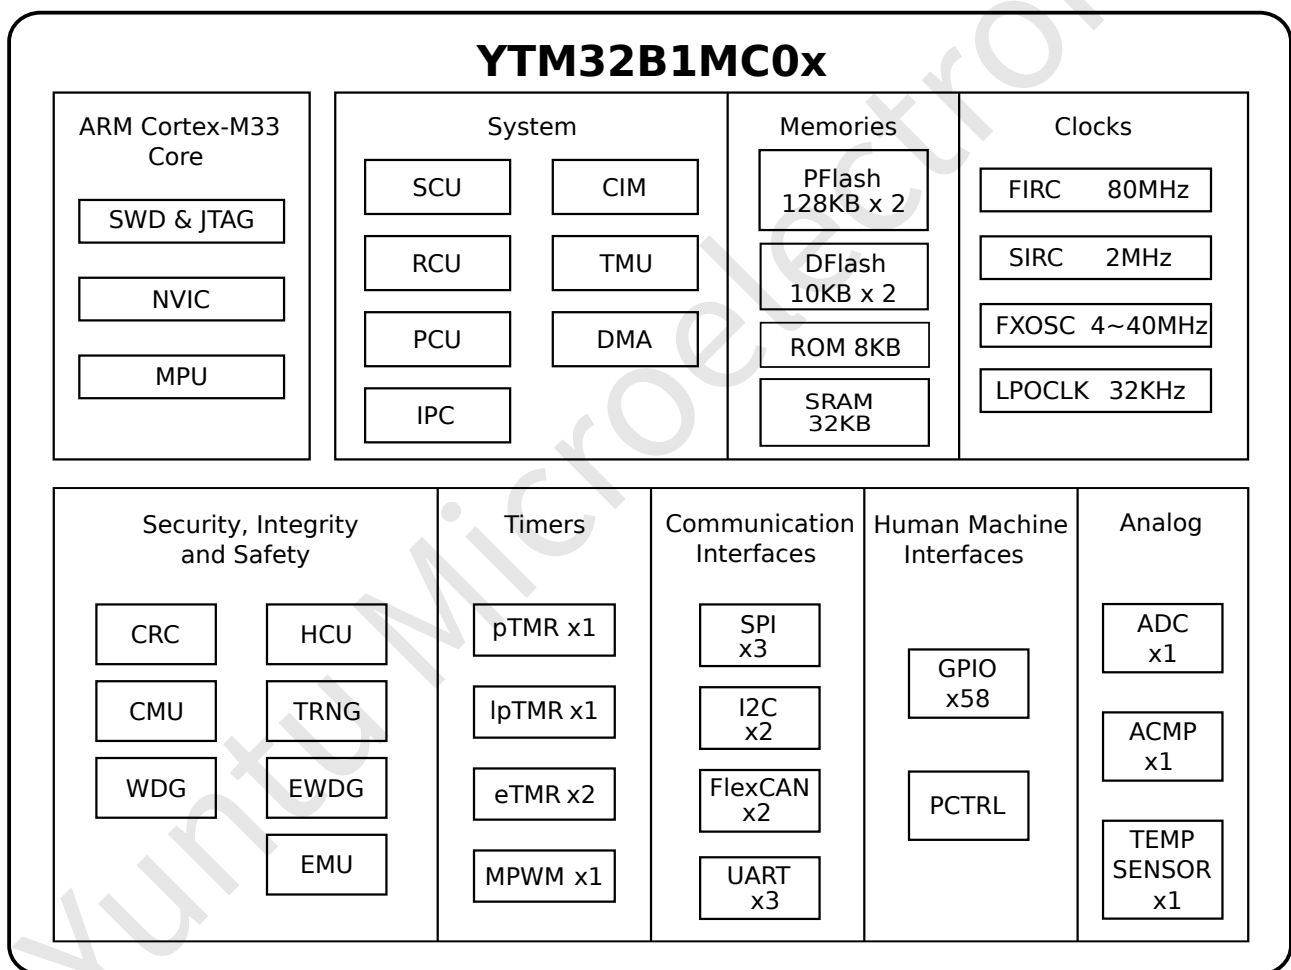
YTM32B1MC0x

ARM Cortex-M33 Core
SWD & JTAG
NVIC
MPU

System
SCU
CIM
RCU
TMU
PCU
DMA
IPC

Memories
PFlash 128KB x 2
DFlash 10KB x 2
ROM 8KB
SRAM 32KB

Clocks
FIRC 80MHz
SIRC 2MHz
FXOSC 4~40MHz
LPOCLK 32KHz

Security, Integrity and Safety
CRC
HCU
CMU
TRNG
WDG
EWDG
EMU

Timers
pTMR x1
lpTMR x1
eTMR x2
MPWM x1

Communication Interfaces
SPI x3
I2C x2
FlexCAN x2
UART x3

Human Machine Interfaces
GPIO x58
PCTRL

Analog
ADC x1
ACMP x1
TEMP SENSOR x1

Yuntu Microelectronics